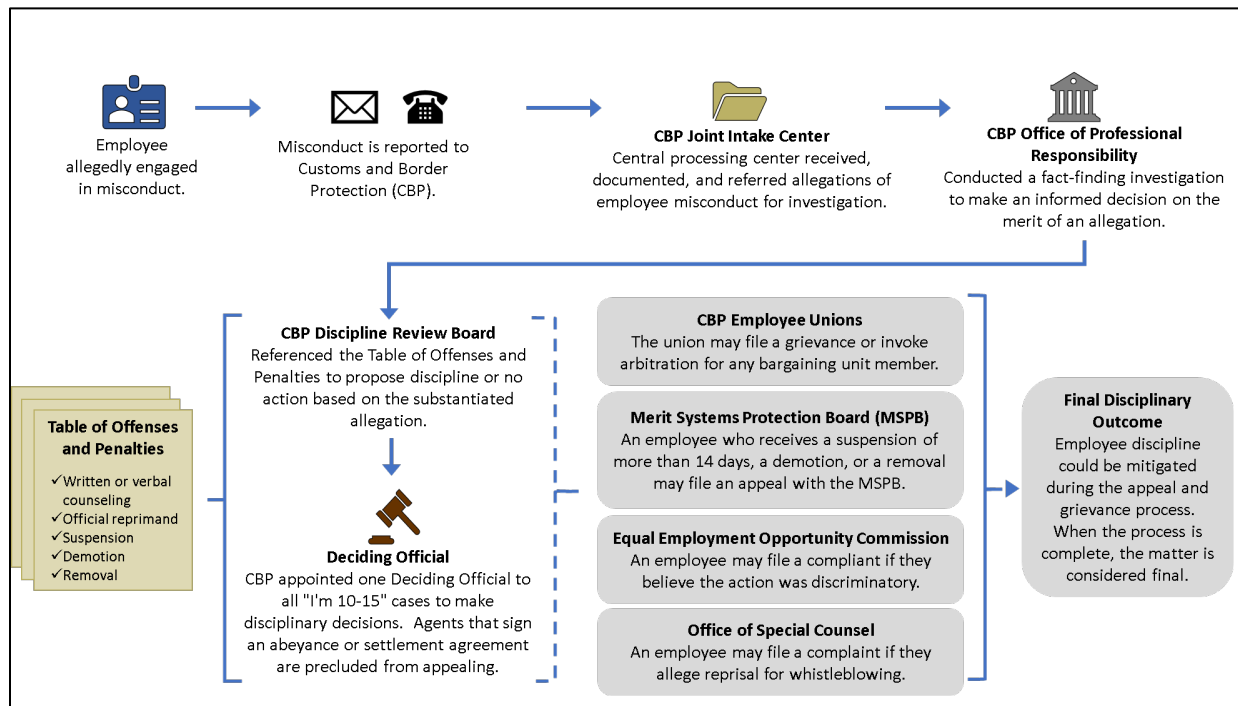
Employee allegedly engaged in misconduct.

Misconduct is reported to Customs and Border Protection (CBP).

CBP Joint Intake Center
Central processing center received, documented, and referred allegations of employee misconduct for investigation.

CBP Office of Professional Responsibility
Conducted a fact-finding investigation to make an informed decision on the merit of an allegation.

Table of Offenses and Penalties
✓Written or verbal counseling
✓Official reprimand
✓Suspension
✓Demotion
✓Removal

CBP Discipline Review Board
Referenced the Table of Offenses and Penalties to propose discipline or no action based on the substantiated allegation.

Deciding Official
CBP appointed one Deciding Official to all "I'm 10-15" cases to make disciplinary decisions. Agents that sign an abeyance or settlement agreement are precluded from appealing.

CBP Employee Unions
The union may file a grievance or invoke arbitration for any bargaining unit member.

Merit Systems Protection Board (MSPB)
An employee who receives a suspension of more than 14 days, a demotion, or a removal may file an appeal with the MSPB.

Equal Employment Opportunity Commission
An employee may file a compliant if they believe the action was discriminatory.

Office of Special Counsel
An employee may file a complaint if they allege reprisal for whistleblowing.

Final Disciplinary Outcome
Employee discipline could be mitigated during the appeal and grievance process. When the process is complete, the matter is considered final.